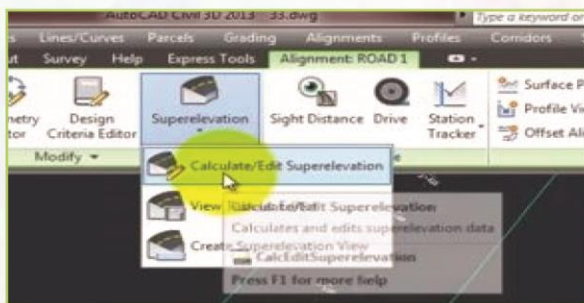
AutoCAD Civil 3D 2013 33.dwg
Type a keyword or
s Lines/Curves Parcels Grading Alignments Profiles Corridors
ut Survey Help Express Tools Alignment: ROAD 1
netry tor
Design Criteria Editor
Superelevation
Sight Distance
Drive
Station Tracker
Surface P
Profile Vi
Offset Ali
Modify
Calculate/Edit Superelevation
View
Create Superelevation View
Calculate/Edit Superelevation
Calculates and edits superelevation data
CalcEditSuperelevation
Press F1 for more help